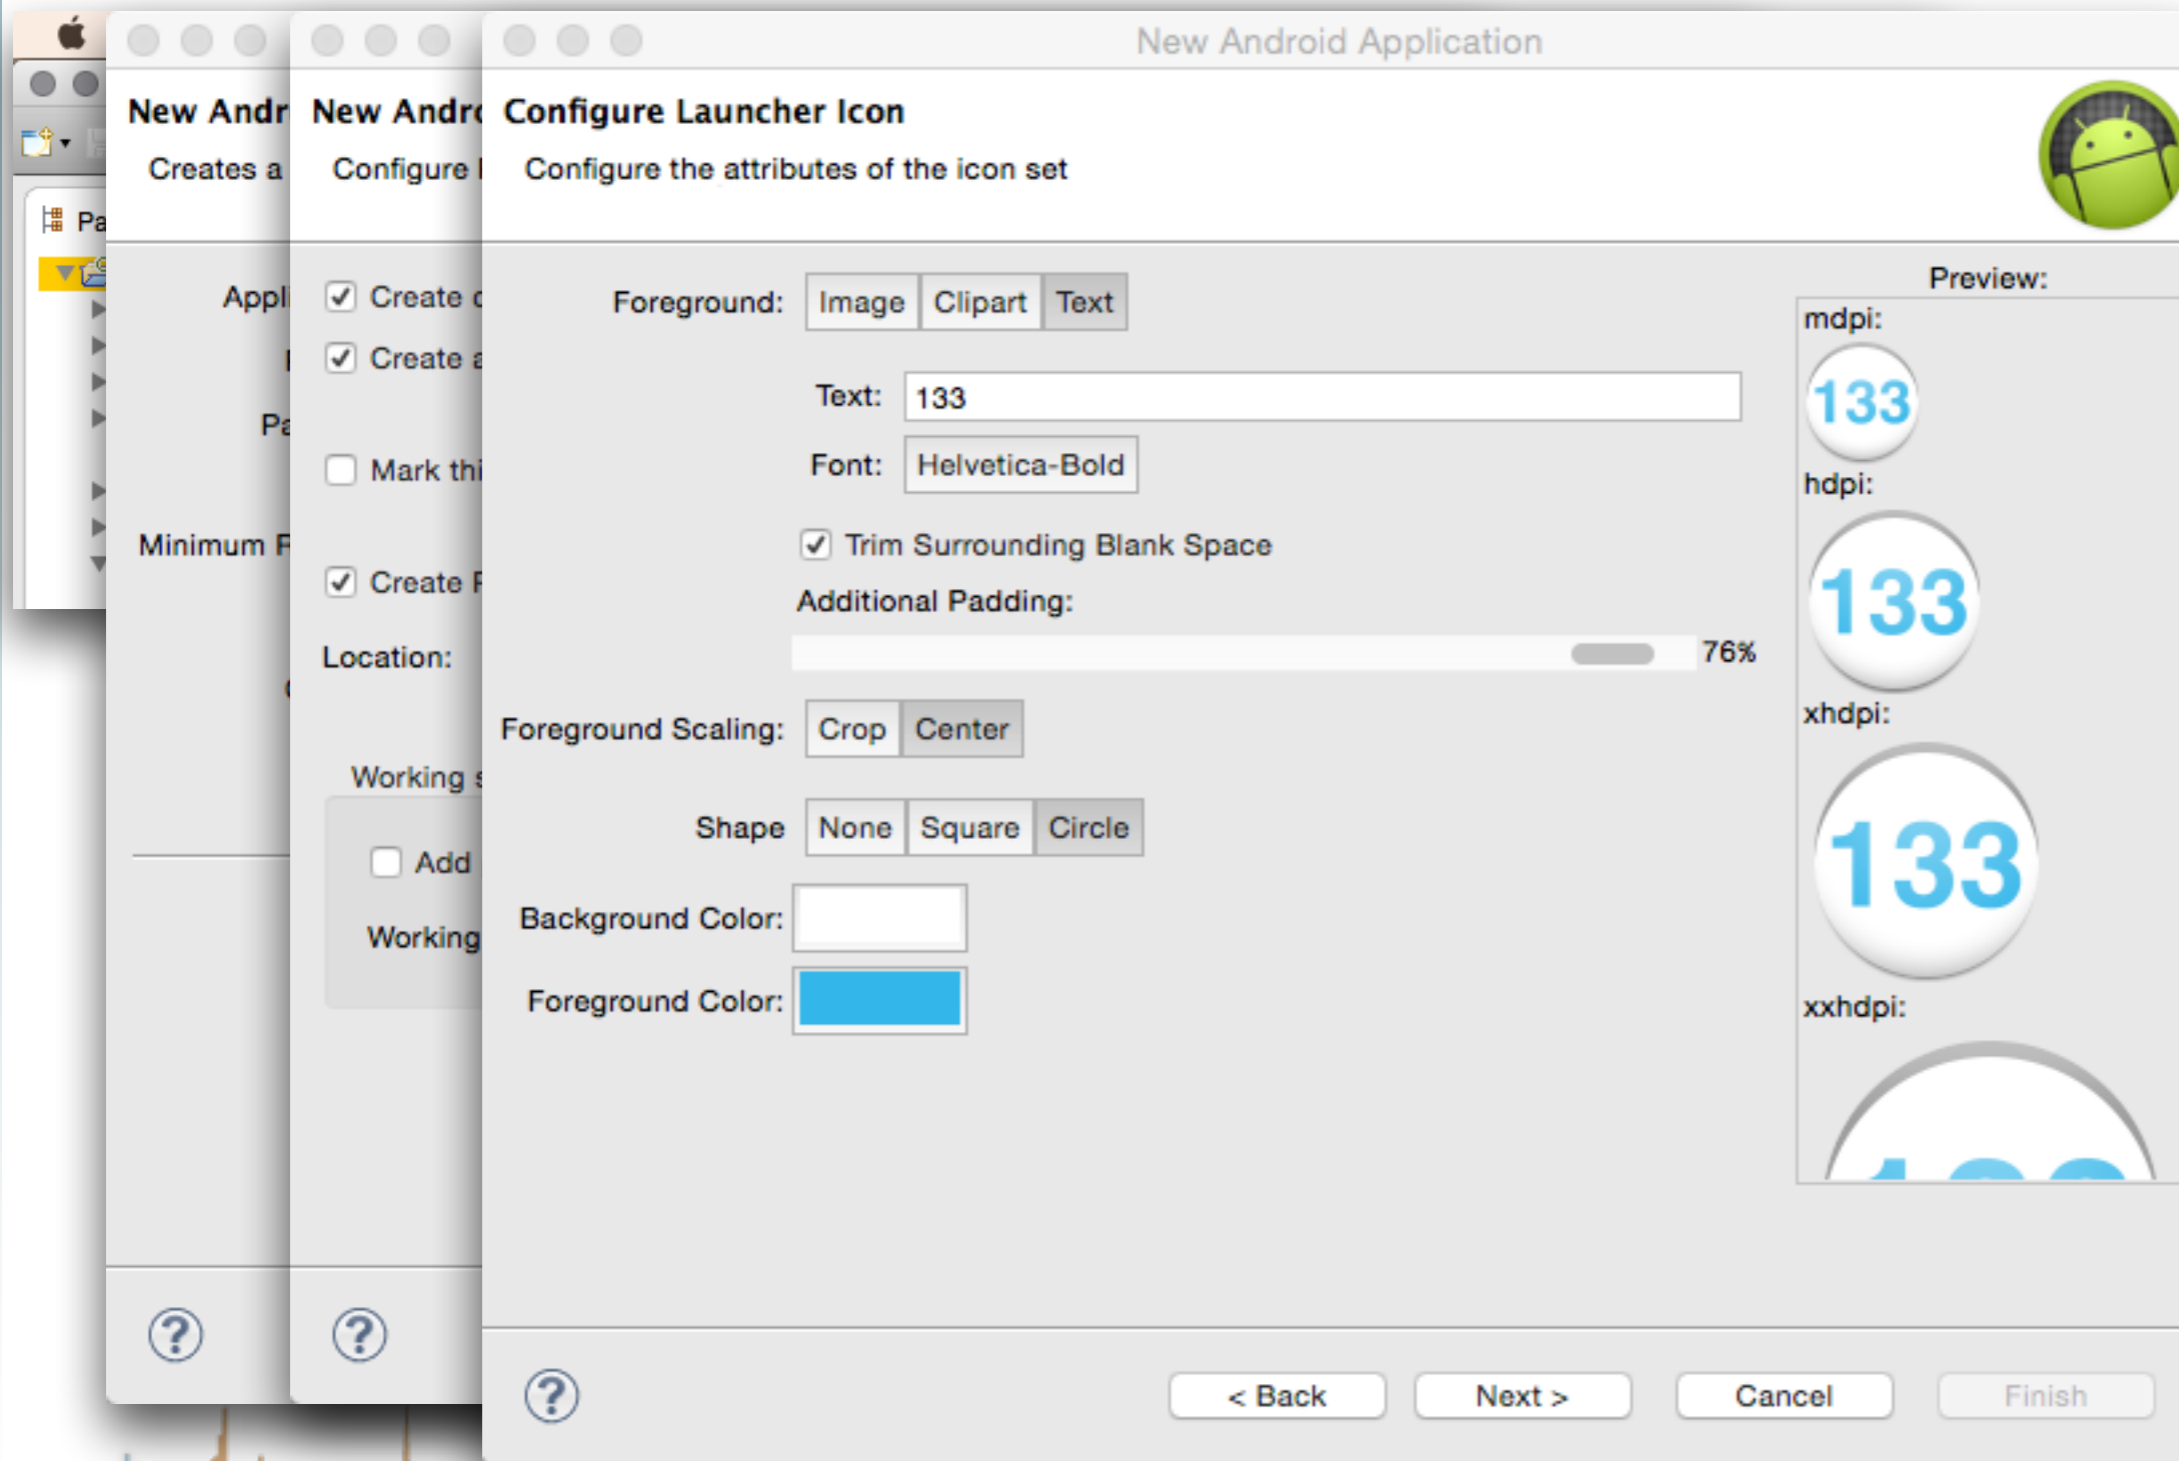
New Andr
Creates a
Pa
Appl
Pa
Minimum R

New Andro
Configure
Create
Create
Mark thi
Create
Location:
Working
Add
Working

New Android Application
Configure Launcher Icon
Configure the attributes of the icon set

Foreground: Image Clipart Text
Text: 133
Font: Helvetica-Bold
Trim Surrounding Blank Space
Additional Padding:
76%
Foreground Scaling: Crop Center
Shape None Square Circle
Background Color:
Foreground Color:

Preview:
mdpi:
133
hdpi:
133
xhdpi:
133
xxhdpi:

< Back Next > Cancel Finish